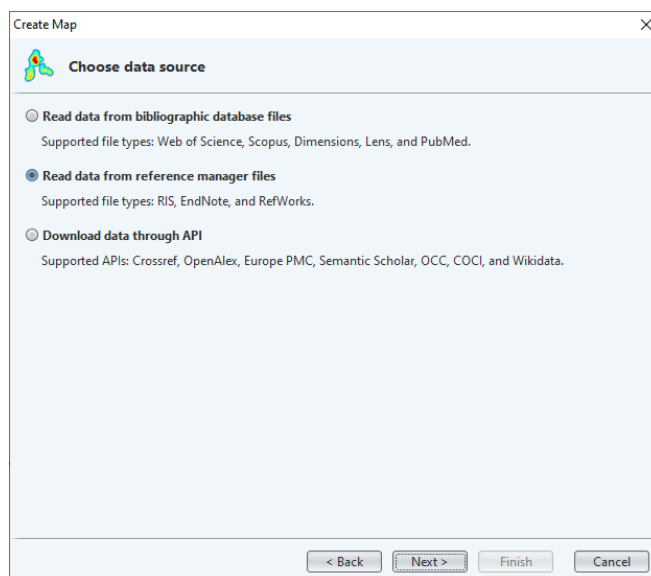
Create Map

Choose data source

Read data from bibliographic database files

Supported file types: Web of Science, Scopus, Dimensions, Lens, and PubMed.

Read data from reference manager files

Supported file types: RIS, EndNote, and RefWorks.

Download data through API

Supported APIs: Crossref, OpenAlex, Europe PMC, Semantic Scholar, OCC, COCI, and Wikidata.

< Back
Next >
Finish
Cancel